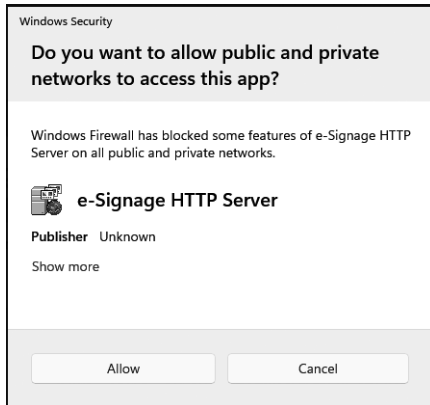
Windows Security

Do you want to allow public and private networks to access this app?

Windows Firewall has blocked some features of e-Signage HTTP Server on all public and private networks.

e-Signage HTTP Server

Publisher Unknown

Show more

Allow

Cancel